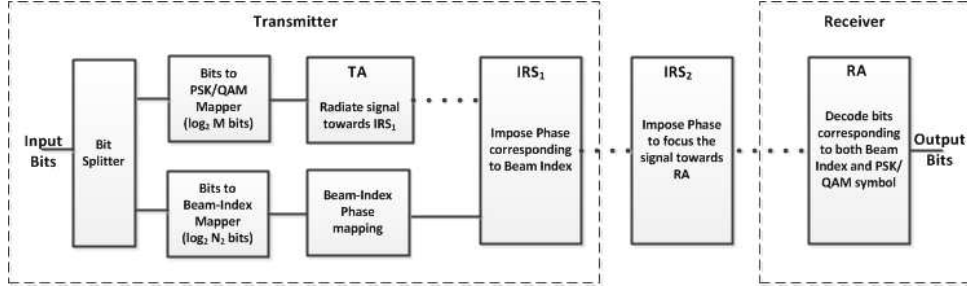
Transmitter

Receiver

Input Bits

Bit Splitter

Bits to PSK/QAM Mapper ($\log_2$ M bits)

TA

Radiate signal towards $IRS_1$

Bits to Beam-Index Mapper ($\log_2$ $N_2$ bits)

Beam-Index Phase mapping

$IRS_1$

Impose Phase corresponding to Beam Index

$IRS_2$

Impose Phase to focus the signal towards RA

RA

Decode bits corresponding to both Beam Index and PSK/ QAM symbol

Output Bits